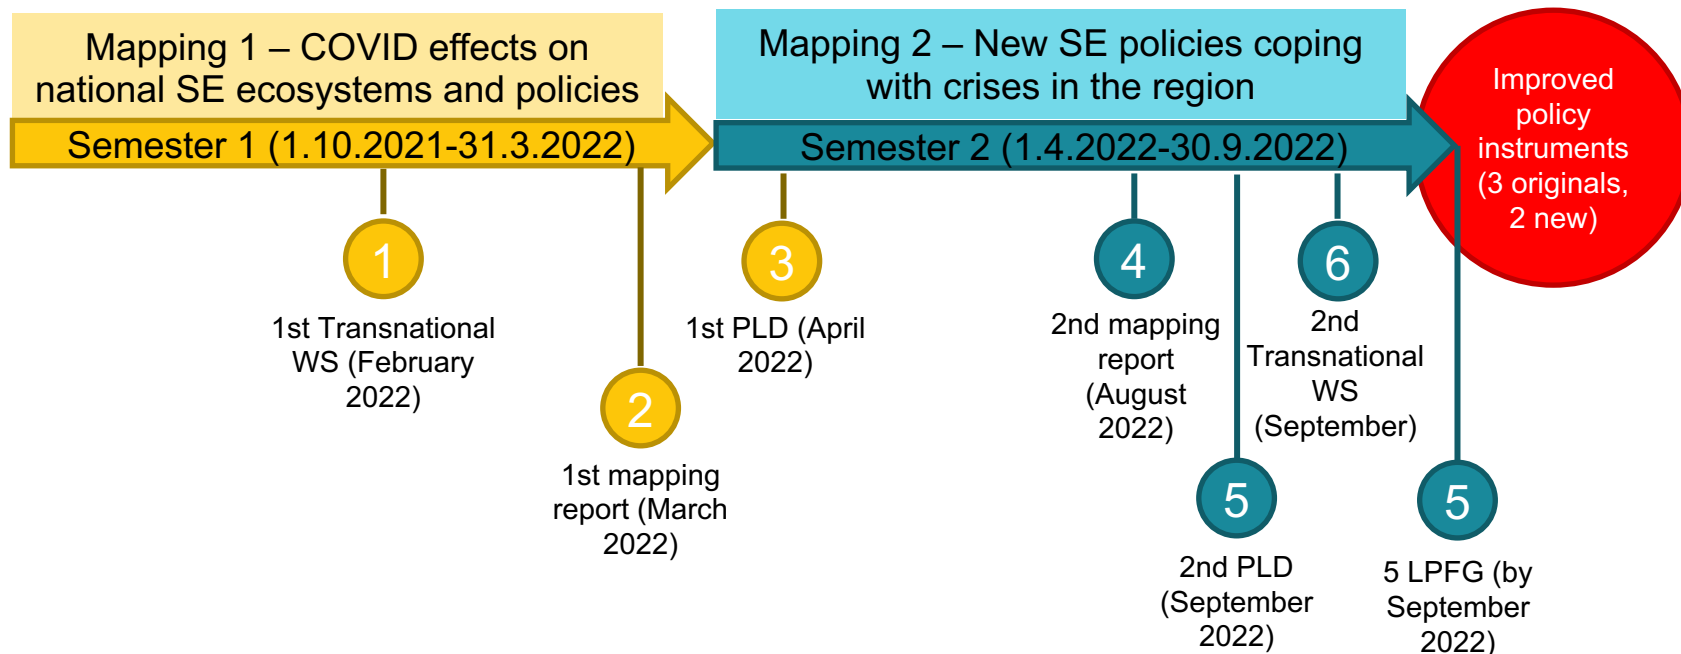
Mapping 1 – COVID effects on national SE ecosystems and policies

Semester 1 (1.10.2021-31.3.2022)

Mapping 2 – New SE policies coping with crises in the region

Semester 2 (1.4.2022-30.9.2022)

Improved policy instruments (3 originals, 2 new)

1
1st Transnational WS (February 2022)

2
1st mapping report (March 2022)

3
1st PLD (April 2022)

4
2nd mapping report (August 2022)

6
2nd Transnational WS (September)

5
2nd PLD (September 2022)

5
5 LPFG (by September 2022)